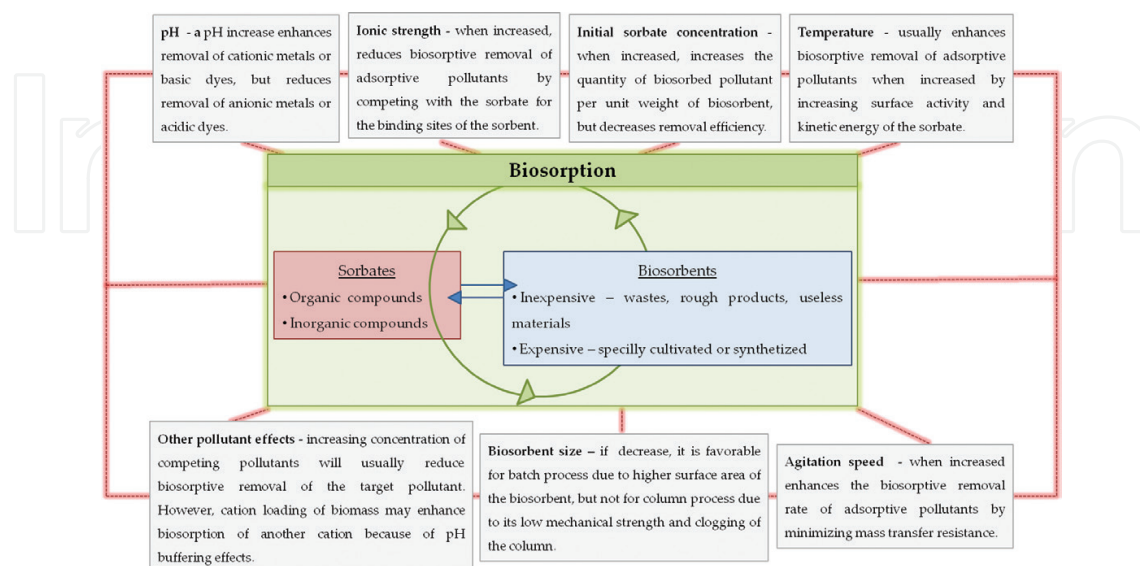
**pH - a** pH increase enhances removal of cationic metals or basic dyes, but reduces removal of anionic metals or acidic dyes.

**Ionic strength** - when increased, reduces biosorptive removal of adsorptive pollutants by competing with the sorbate for the binding sites of the sorbent.

**Initial sorbate concentration** - when increased, increases the quantity of biosorbed pollutant per unit weight of biosorbent, but decreases removal efficiency.

**Temperature** - usually enhances biosorptive removal of adsorptive pollutants when increased by increasing surface activity and kinetic energy of the sorbate.

**Biosorption**

Sorbates
• Organic compounds
• Inorganic compounds

Biosorbents
• Inexpensive – wastes, rough products, useless materials
• Expensive – specilly cultivated or synthetized

**Other pollutant effects** - increasing concentration of competing pollutants will usually reduce biosorptive removal of the target pollutant. However, cation loading of biomass may enhance biosorption of another cation because of pH buffering effects.

**Biosorbent size –** if decrease, it is favorable for batch process due to higher surface area of the biosorbent, but not for column process due to its low mechanical strength and clogging of the column.

**Agitation speed** - when increased enhances the biosorptive removal rate of adsorptive pollutants by minimizing mass transfer resistance.